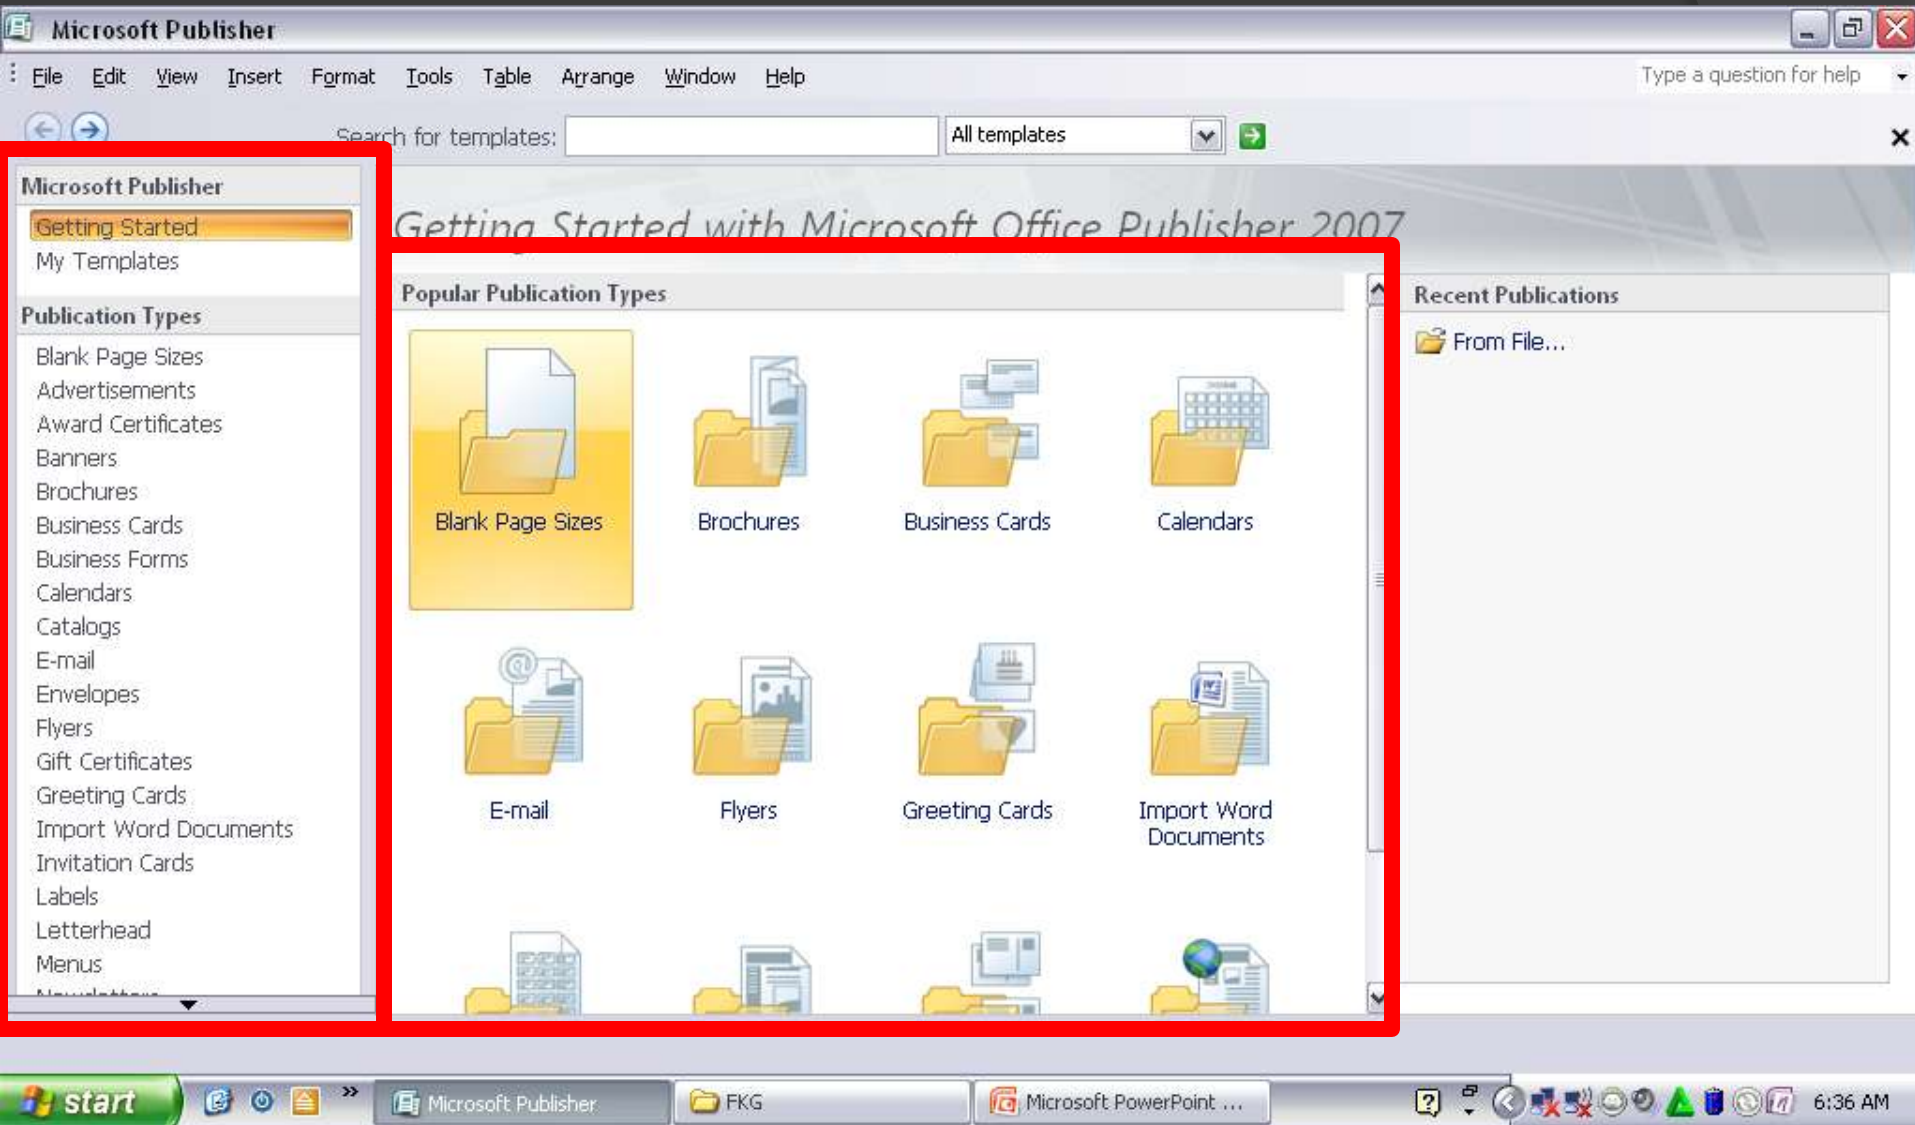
Microsoft Publisher

File Edit View Insert Format Tools Table Arrange Window Help

Type a question for help

Search for templates: All templates

Microsoft Publisher

Getting Started

My Templates

Publication Types

Blank Page Sizes

Advertisements

Award Certificates

Banners

Brochures

Business Cards

Business Forms

Calendars

Catalogs

E-mail

Envelopes

Flyers

Gift Certificates

Greeting Cards

Import Word Documents

Invitation Cards

Labels

Letterhead

Menus

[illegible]

Getting Started with Microsoft Office Publisher 2007

Popular Publication Types

Blank Page Sizes

Brochures

Business Cards

Calendars

E-mail

Flyers

Greeting Cards

Import Word Documents

Recent Publications

From File...

start

Microsoft Publisher

FKG

Microsoft PowerPoint ...

6:36 AM